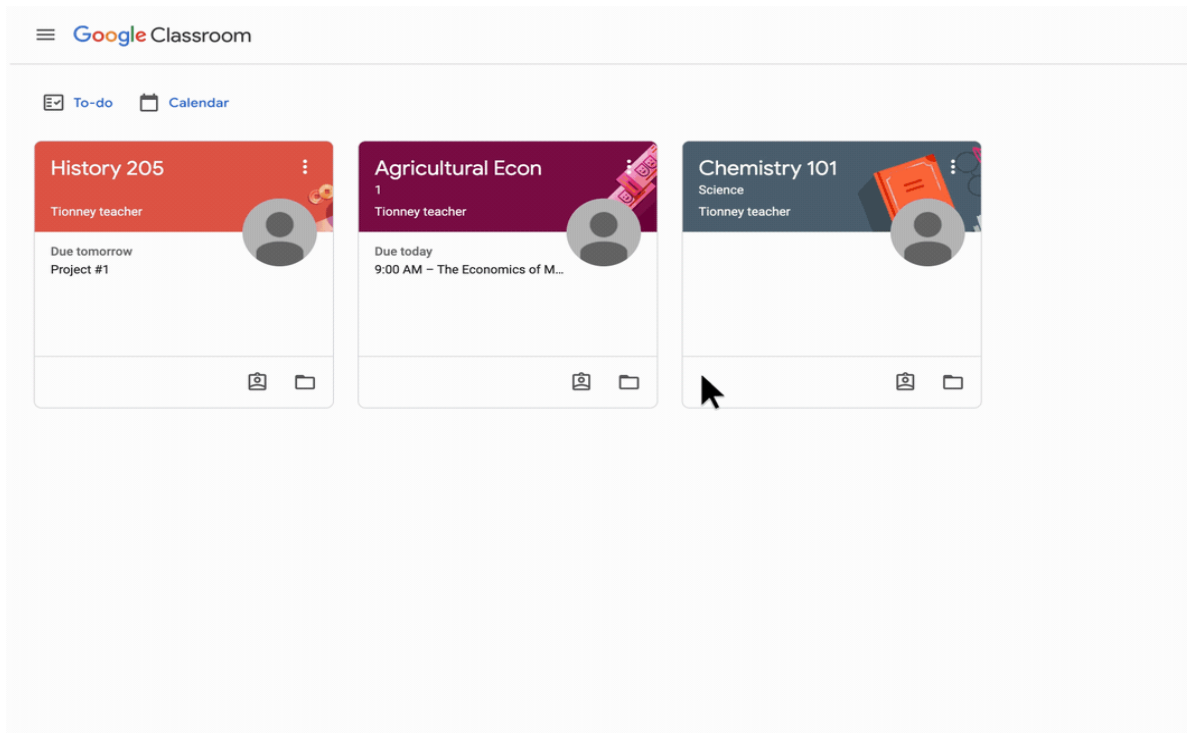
Google Classroom

To-do Calendar

History 205
Tionney teacher
Due tomorrow
Project #1

Agricultural Econ
1
Tionney teacher
Due today
9:00 AM – The Economics of M...

Chemistry 101
Science
Tionney teacher